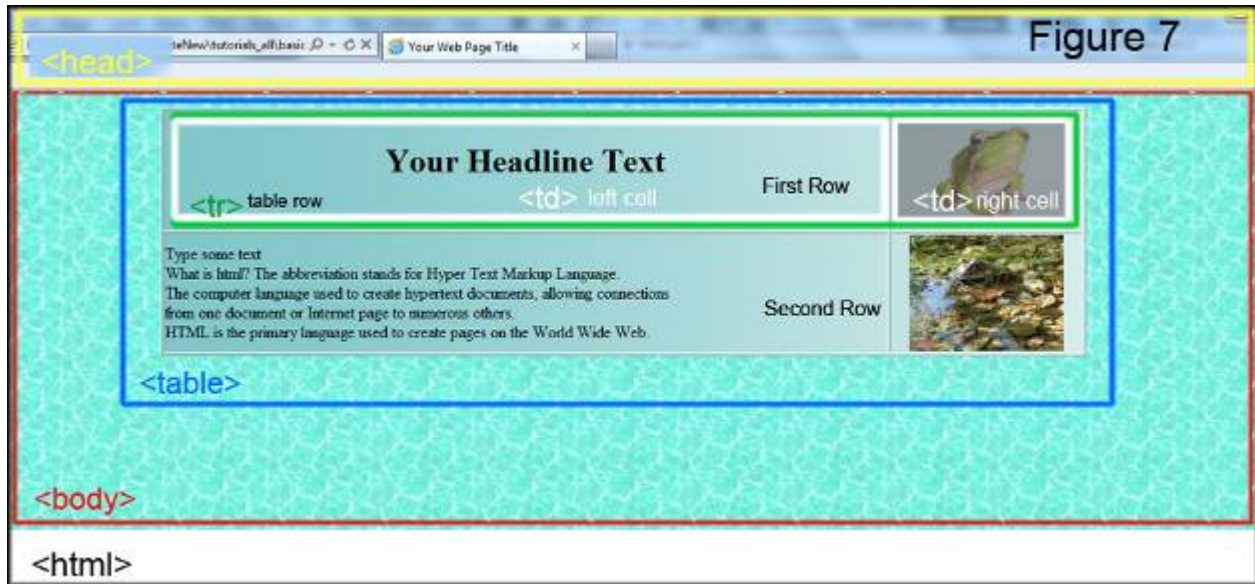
<head>

teNew/tutorials_alf\basic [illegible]

Your Web Page Title

Figure 7

Your Headline Text

First Row

<tr> table row

<td> left cell

<td> right cell

Type some text
What is html? The abbreviation stands for Hyper Text Markup Language.
The computer language used to create hypertext documents, allowing connections from one document or Internet page to numerous others.
HTML is the primary language used to create pages on the World Wide Web.

Second Row

<table>

<body>

<html>